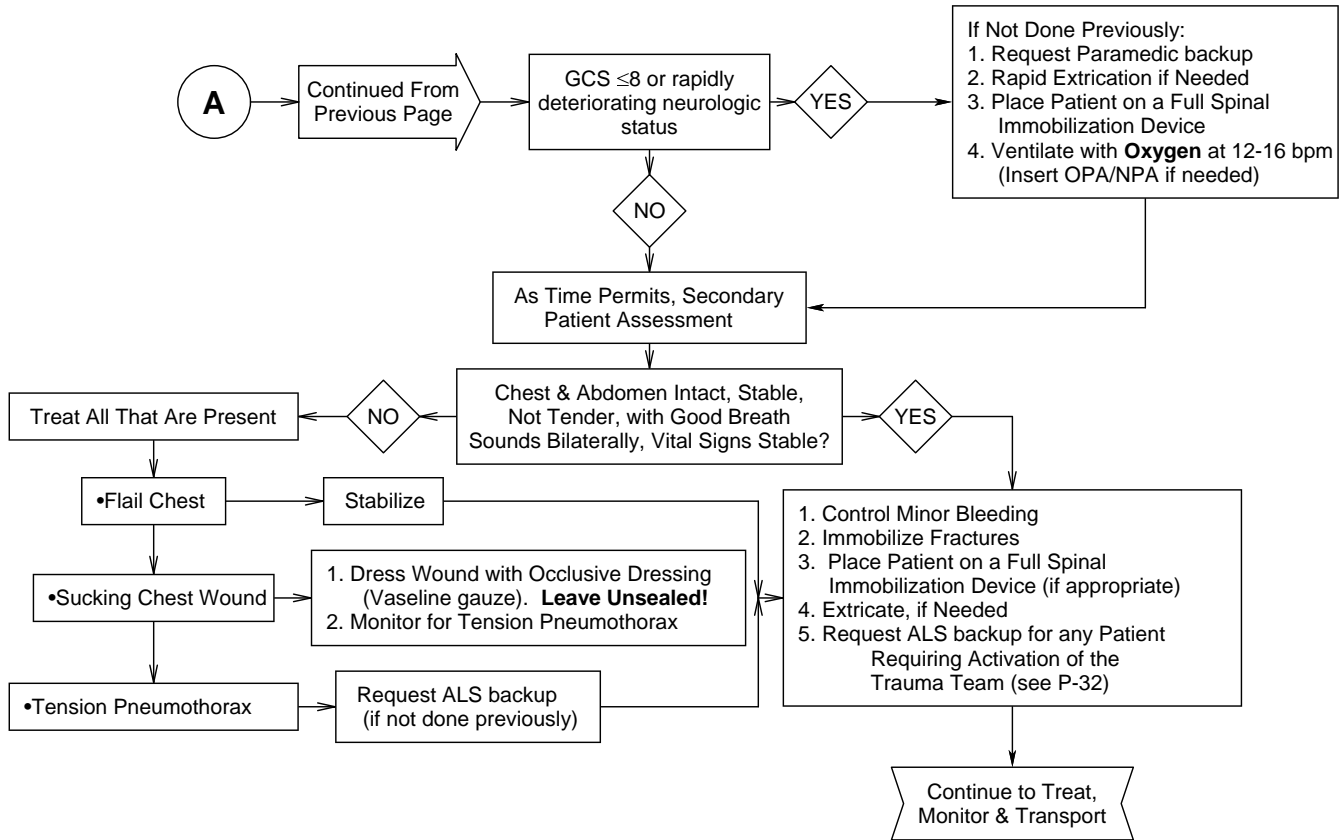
A

Continued From Previous Page

GCS $\leq$8 or rapidly deteriorating neurologic status

YES

If Not Done Previously:
1. Request Paramedic backup
2. Rapid Extrication if Needed
3. Place Patient on a Full Spinal Immobilization Device
4. Ventilate with **Oxygen** at 12-16 bpm (Insert OPA/NPA if needed)

NO

As Time Permits, Secondary Patient Assessment

Chest & Abdomen Intact, Stable, Not Tender, with Good Breath Sounds Bilaterally, Vital Signs Stable?

NO

YES

Treat All That Are Present

•Flail Chest

Stabilize

•Sucking Chest Wound

1. Dress Wound with Occlusive Dressing (Vaseline gauze). **Leave Unsealed!**
2. Monitor for Tension Pneumothorax

•Tension Pneumothorax

Request ALS backup (if not done previously)

1. Control Minor Bleeding
2. Immobilize Fractures
3. Place Patient on a Full Spinal Immobilization Device (if appropriate)
4. Extricate, if Needed
5. Request ALS backup for any Patient Requiring Activation of the Trauma Team (see P-32)

Continue to Treat, Monitor & Transport